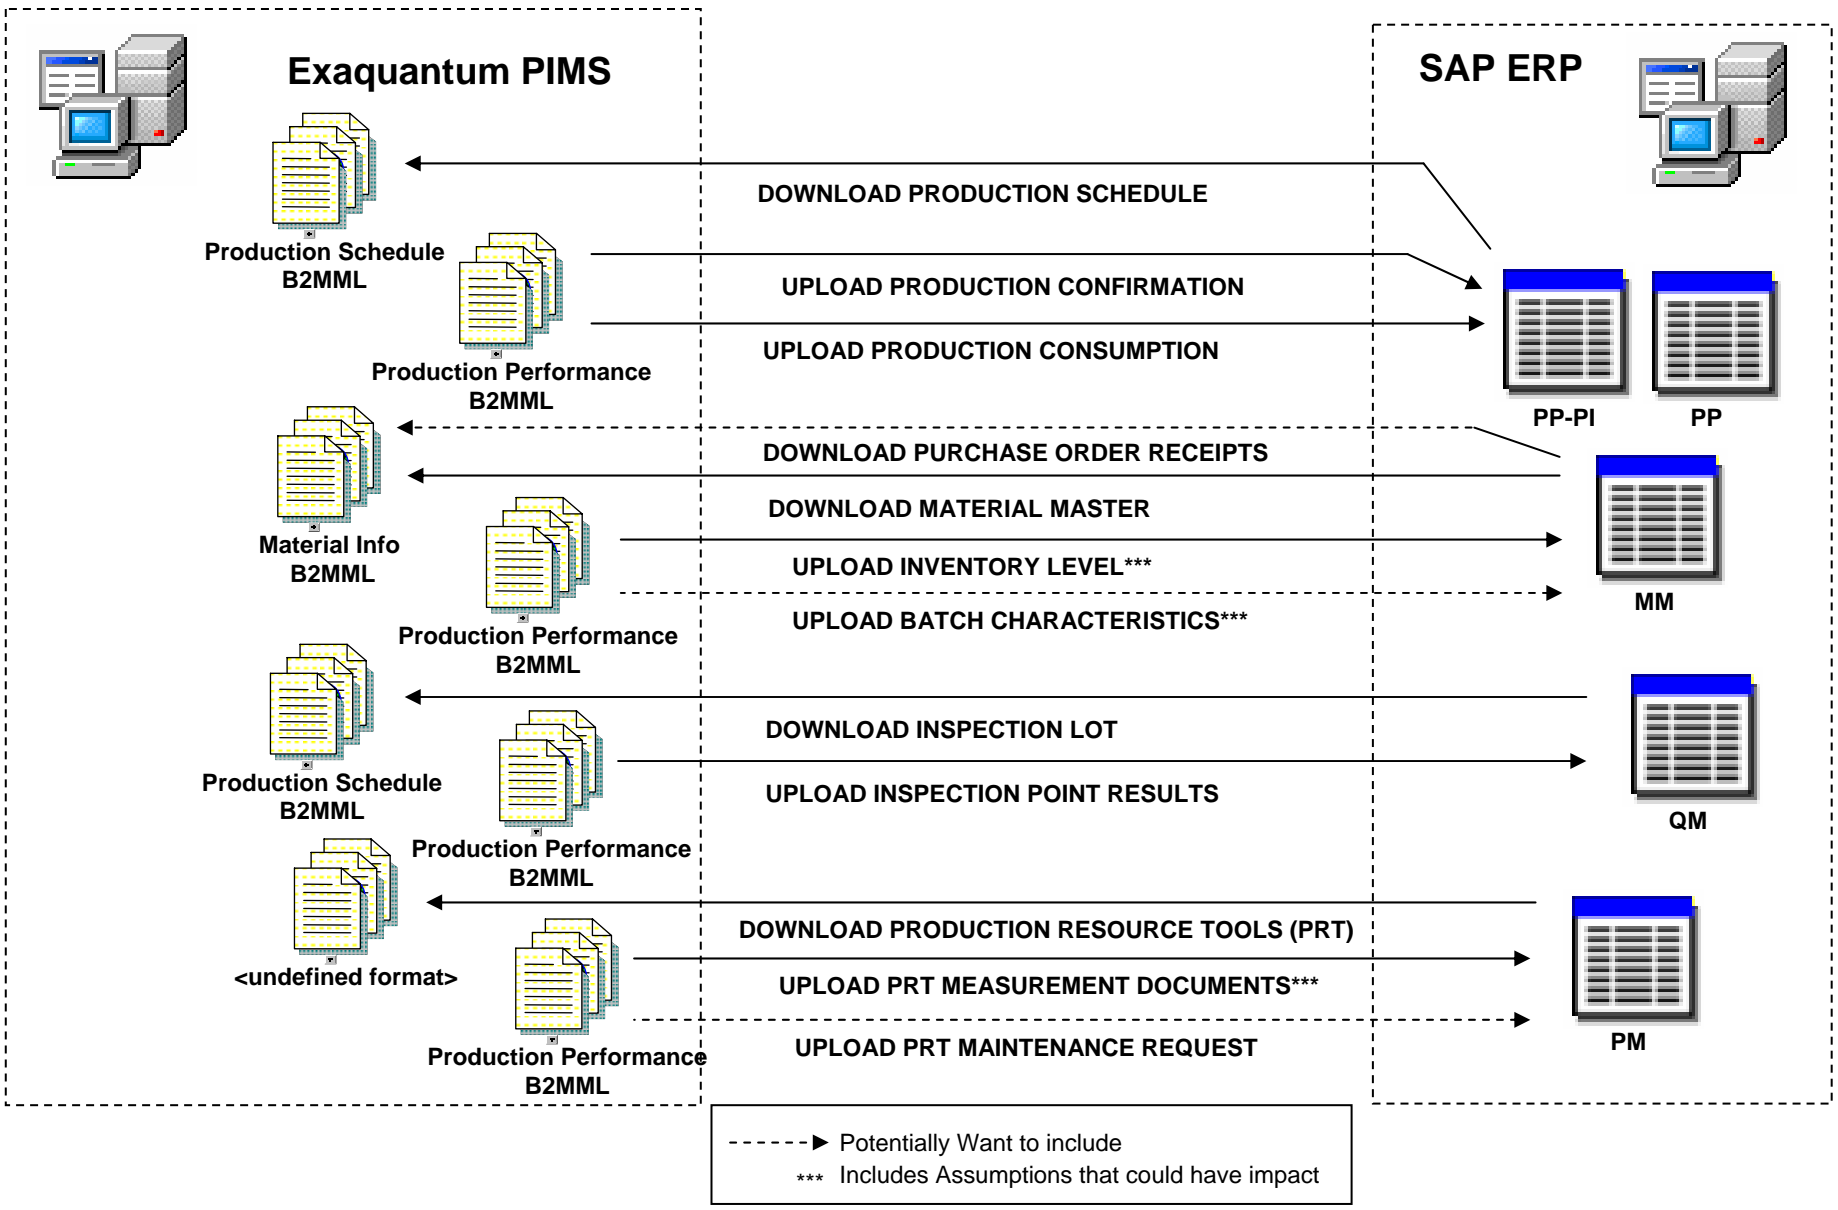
Exaquantum PIMS

SAP ERP

DOWNLOAD PRODUCTION SCHEDULE

Production Schedule B2MML

UPLOAD PRODUCTION CONFIRMATION

UPLOAD PRODUCTION CONSUMPTION

Production Performance B2MML

PP-PI

PP

DOWNLOAD PURCHASE ORDER RECEIPTS

DOWNLOAD MATERIAL MASTER

Material Info B2MML

UPLOAD INVENTORY LEVEL***

UPLOAD BATCH CHARACTERISTICS***

MM

Production Performance B2MML

DOWNLOAD INSPECTION LOT

UPLOAD INSPECTION POINT RESULTS

Production Schedule B2MML

QM

Production Performance B2MML

DOWNLOAD PRODUCTION RESOURCE TOOLS (PRT)

UPLOAD PRT MEASUREMENT DOCUMENTS***

<undefined format>

UPLOAD PRT MAINTENANCE REQUEST

PM

Production Performance B2MML

Potentially Want to include

*** Includes Assumptions that could have impact